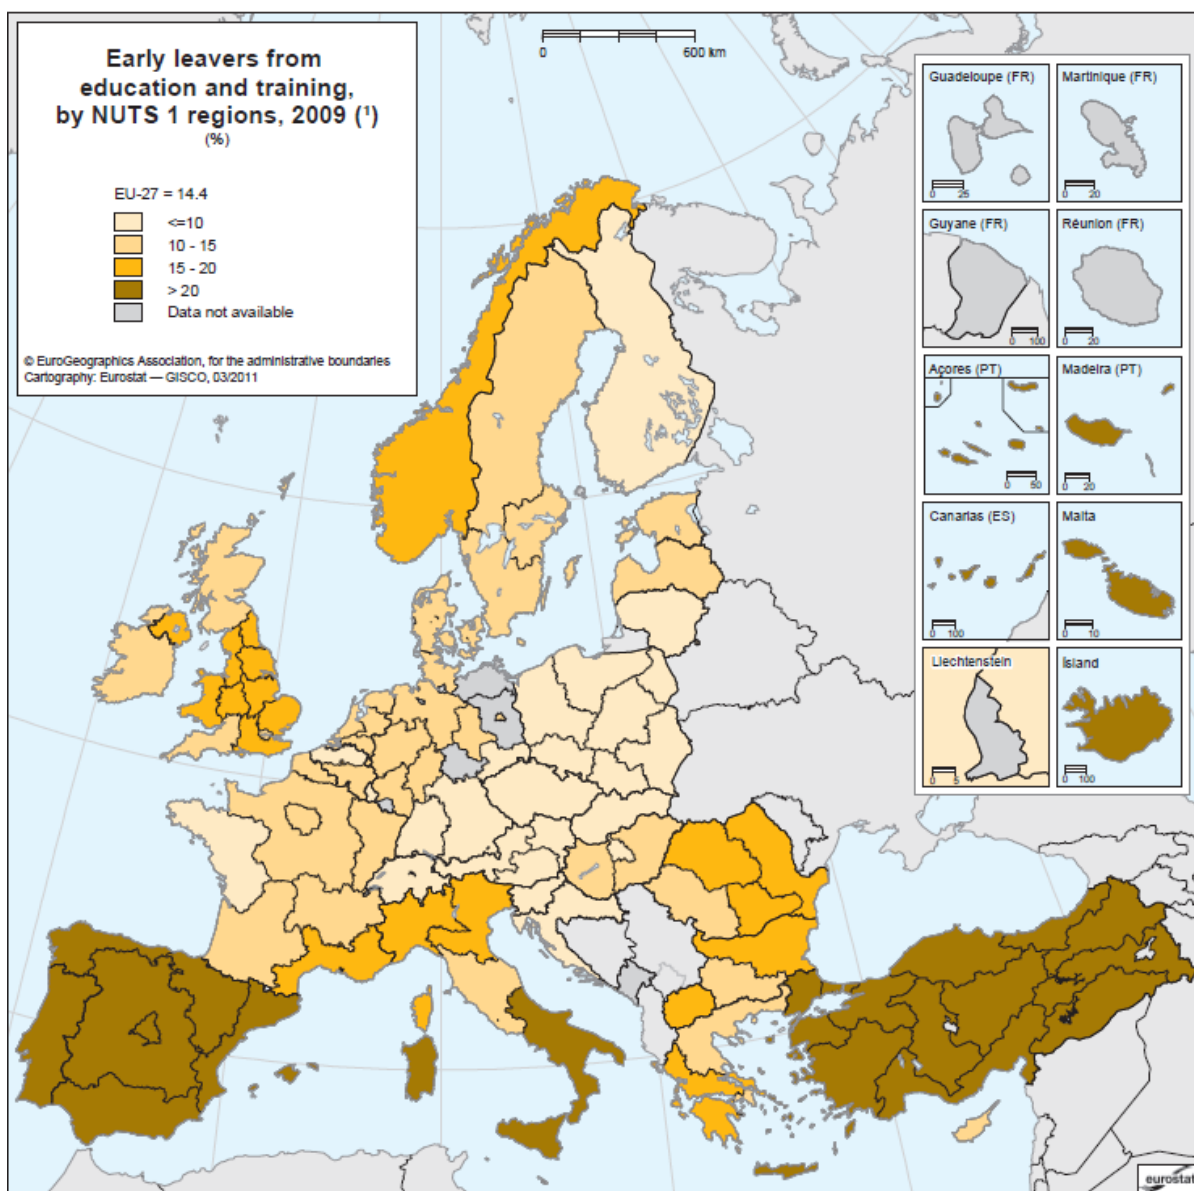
Early leavers from education and training, by NUTS 1 regions, 2009 (¹)
(%)

EU-27 = 14.4

<=10
10 - 15
15 - 20
> 20
Data not available

© EuroGeographics Association, for the administrative boundaries
Cartography: Eurostat — GISCO, 03/2011

0
600 km

Guadeloupe (FR)
0 25
Martinique (FR)
0 20
Guyane (FR)
0 100
Réunion (FR)
0 20
Açores (PT)
0 50
Madeira (PT)
0 20
Canarias (ES)
0 100
Malta
0 10
Liechtenstein
0 5
Ísland
0 100

eurostat